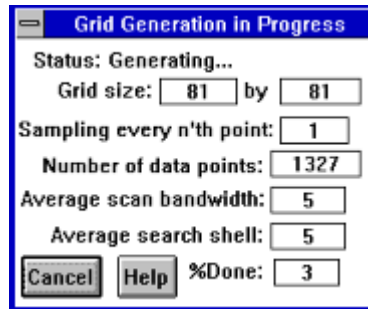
Grid Generation in Progress

Status: Generating...

Grid size: 81 by 81

Sampling every n'th point: 1

Number of data points: 1327

Average scan bandwidth: 5

Average search shell: 5

Cancel Help %Done: 3